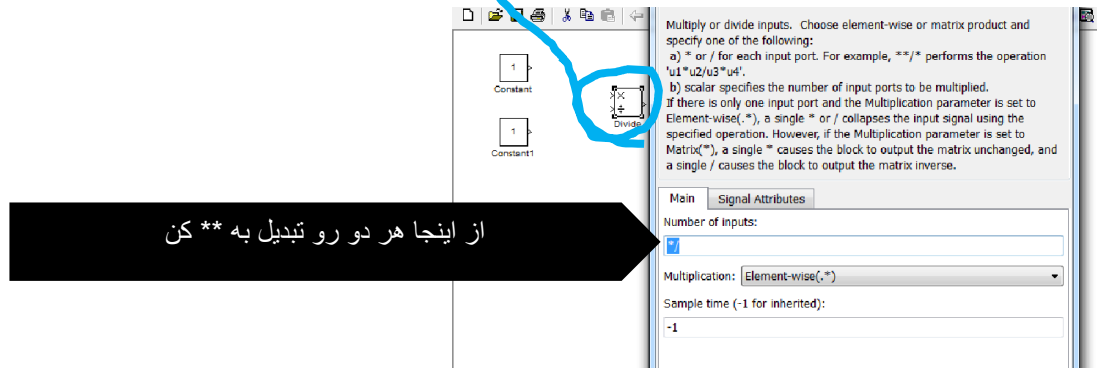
Multiply or divide inputs. Choose element-wise or matrix product and specify one of the following:
a) * or / for each input port. For example, **/* performs the operation 'u1*u2/u3*u4'.
b) scalar specifies the number of input ports to be multiplied.
If there is only one input port and the Multiplication parameter is set to Element-wise(.*), a single * or / collapses the input signal using the specified operation. However, if the Multiplication parameter is set to Matrix(*), a single * causes the block to output the matrix unchanged, and a single / causes the block to output the matrix inverse.

1
Constant

×
÷
Divide

1
Constant1

Main | Signal Attributes

از اینجا هر دو رو تبدیل به ** کن

Number of inputs:
*/

Multiplication: Element-wise(.*)

Sample time (-1 for inherited):
-1